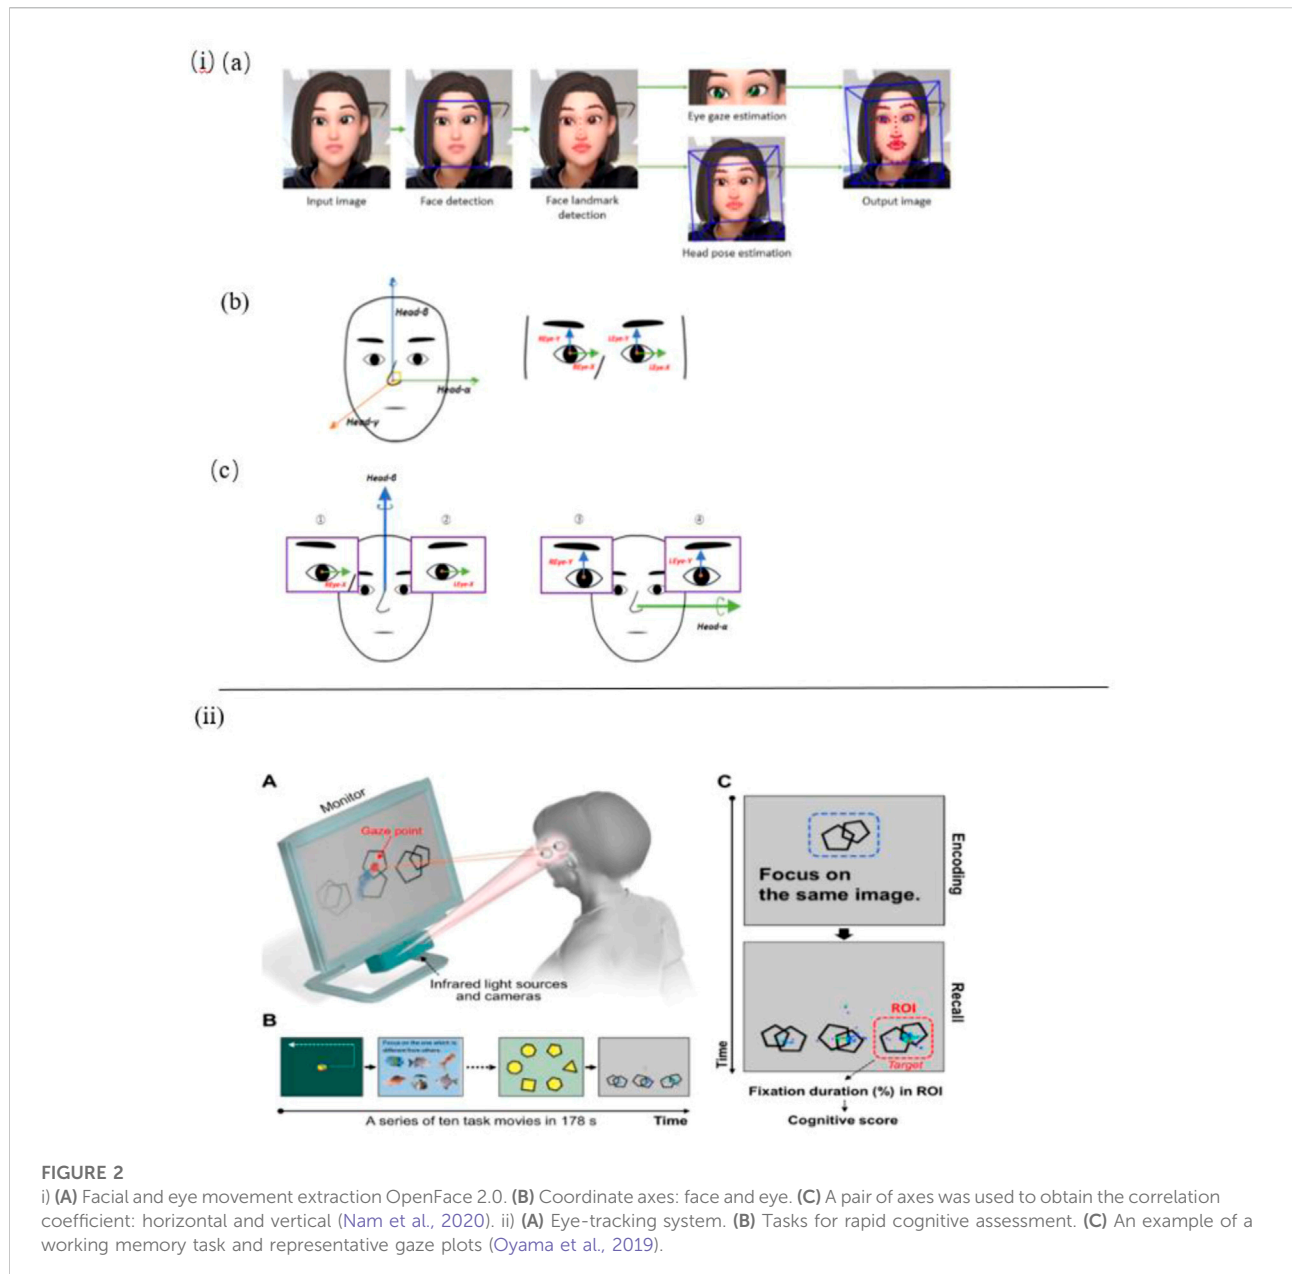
(i) (a)

Input image

Face detection

Face landmark detection

Eye gaze estimation

Head pose estimation

Output image

(b)

Head-β

Head-α

Head-γ

REye-Y

REye-X

LEye-Y

LEye-X

(c)

Head-β

①

②

REye-X

LEye-X

③

④

REye-Y

LEye-Y

Head-α

(ii)

A

Monitor

Gaze point

Infrared light sources and cameras

B

A series of ten task movies in 178 s

Time

C

Focus on the same image.

Encoding

Recall

ROI

Target

Time

Fixation duration (%) in ROI

Cognitive score

FIGURE 2
i) (A) Facial and eye movement extraction OpenFace 2.0. (B) Coordinate axes: face and eye. (C) A pair of axes was used to obtain the correlation coefficient: horizontal and vertical (Nam et al., 2020). ii) (A) Eye-tracking system. (B) Tasks for rapid cognitive assessment. (C) An example of a working memory task and representative gaze plots (Oyama et al., 2019).